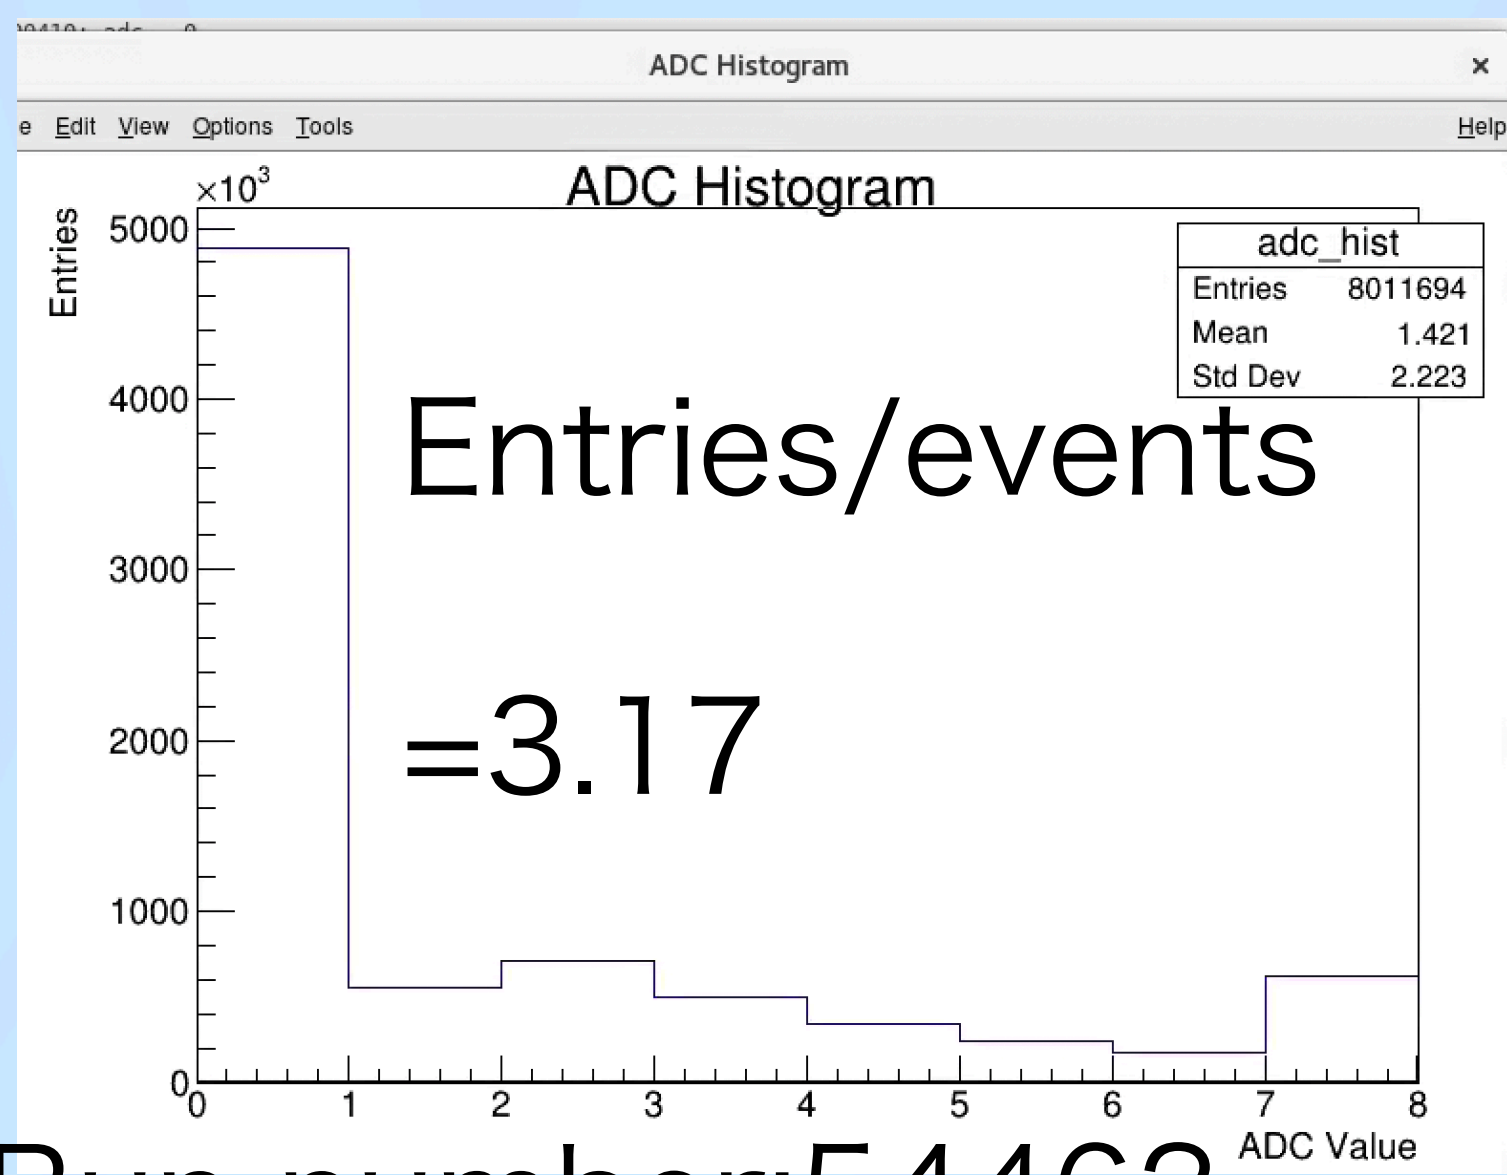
ADC Histogram

e Edit View Options Tools Help

ADC Histogram

$\times10^3$

Entries

5000
4000
3000
2000
1000
0

| adc_hist | |
|---|---|
| Entries | 8011694 |
| Mean | 1.421 |
| Std Dev | 2.223 |

Entries/events

=3.17

0 1 2 3 4 5 6 7 8

ADC Value

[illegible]